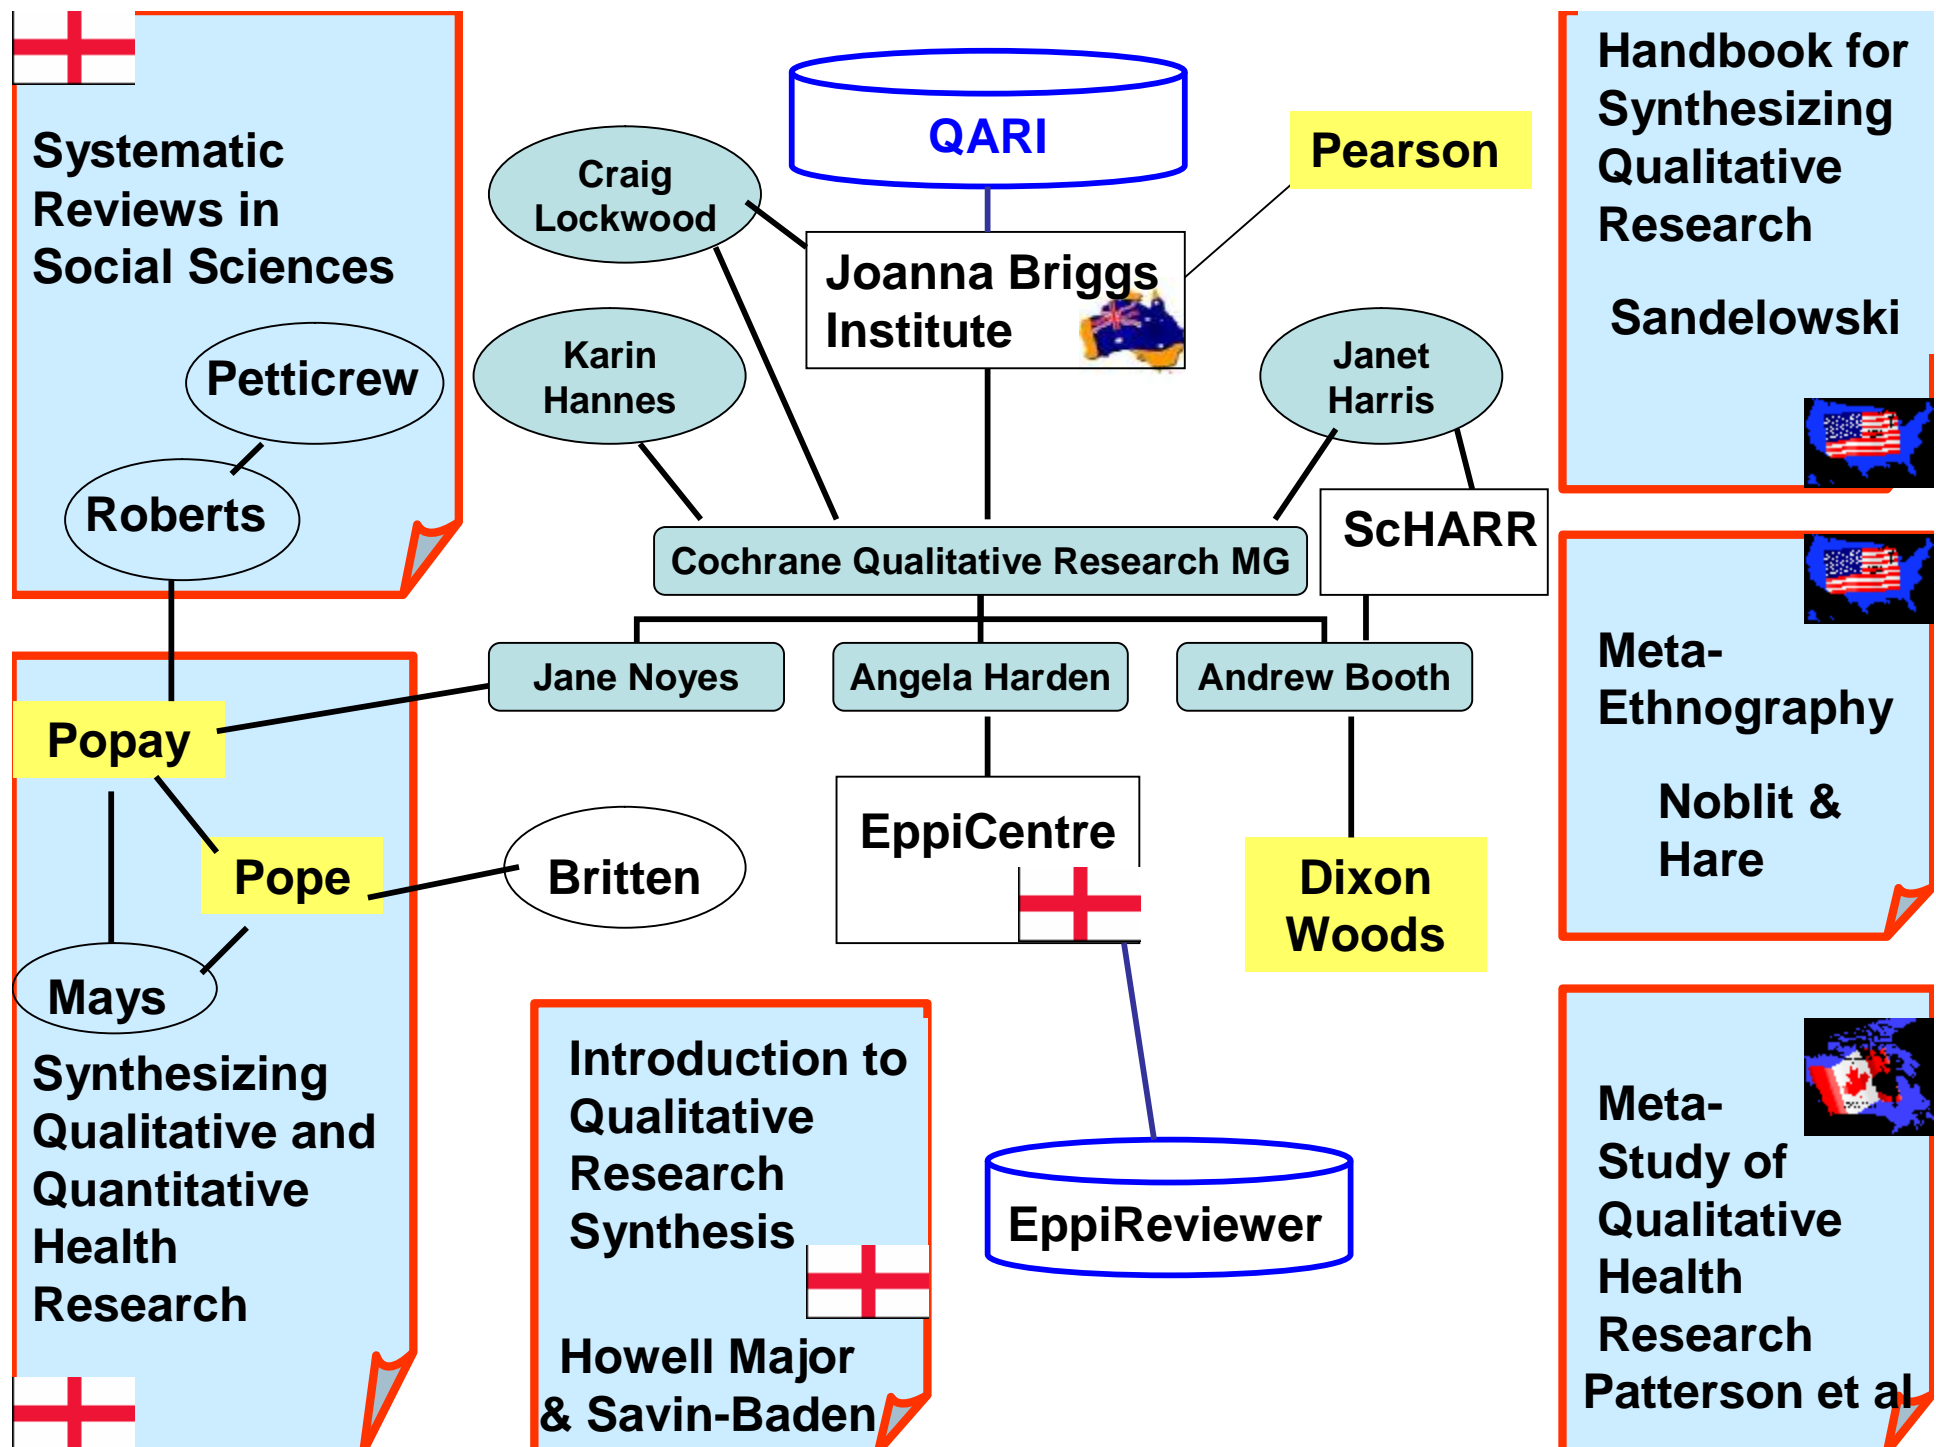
Systematic Reviews in Social Sciences

Petticrew

Roberts

Craig Lockwood

QARI

Pearson

Joanna Briggs Institute

Handbook for Synthesizing Qualitative Research

Sandelowski

Karin Hannes

Janet Harris

ScHARR

Cochrane Qualitative Research MG

Jane Noyes

Angela Harden

Andrew Booth

Meta-Ethnography

Noblit & Hare

Popay

Pope

Britten

EppiCentre

Dixon Woods

Mays

Synthesizing Qualitative and Quantitative Health Research

Introduction to Qualitative Research Synthesis

Howell Major & Savin-Baden

EppiReviewer

Meta-Study of Qualitative Health Research
Patterson et al